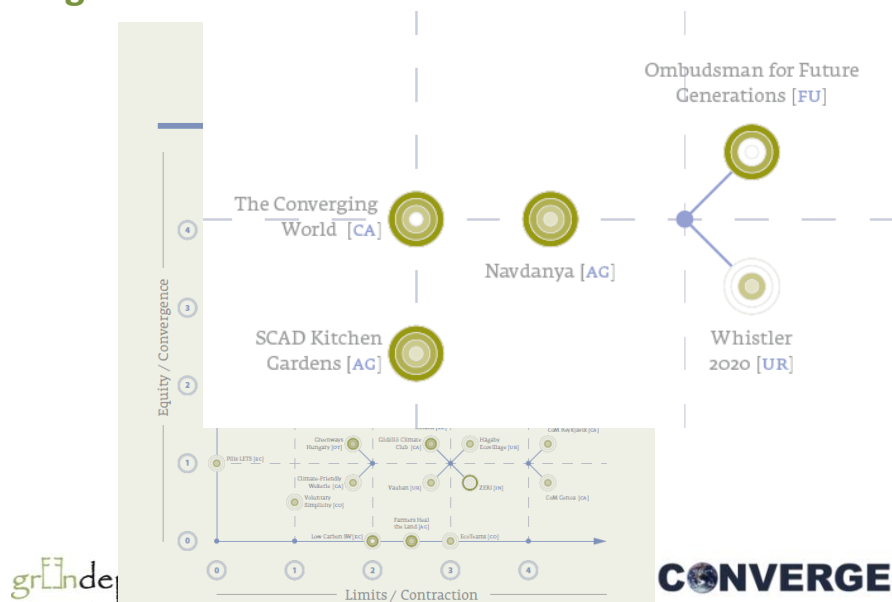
Ombudsman for Future Generations [FU]

The Converging World [CA]

Navdanya [AG]

SCAD Kitchen Gardens [AG]

Whistler 2020 [UR]

Equity / Convergence

4

3

2

1

0

Pilis LETS [EC]

Crestways Hungary [GV]

Climate-Friendly Weberlz [CA]

Voluntary Simplicity [CO]

GlobLit Climate Club [CA]

Vauban [UR]

Hågaby EcoVillage [UR]

ZERI [IN]

CoM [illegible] [CA]

CoM Getxo [CA]

Low Carbon BW [EC]

Farmers Heal the Land [AG]

EcoTeams [CO]

0

1

2

3

4

Limits / Contraction

gr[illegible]nde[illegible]

CONVERGE